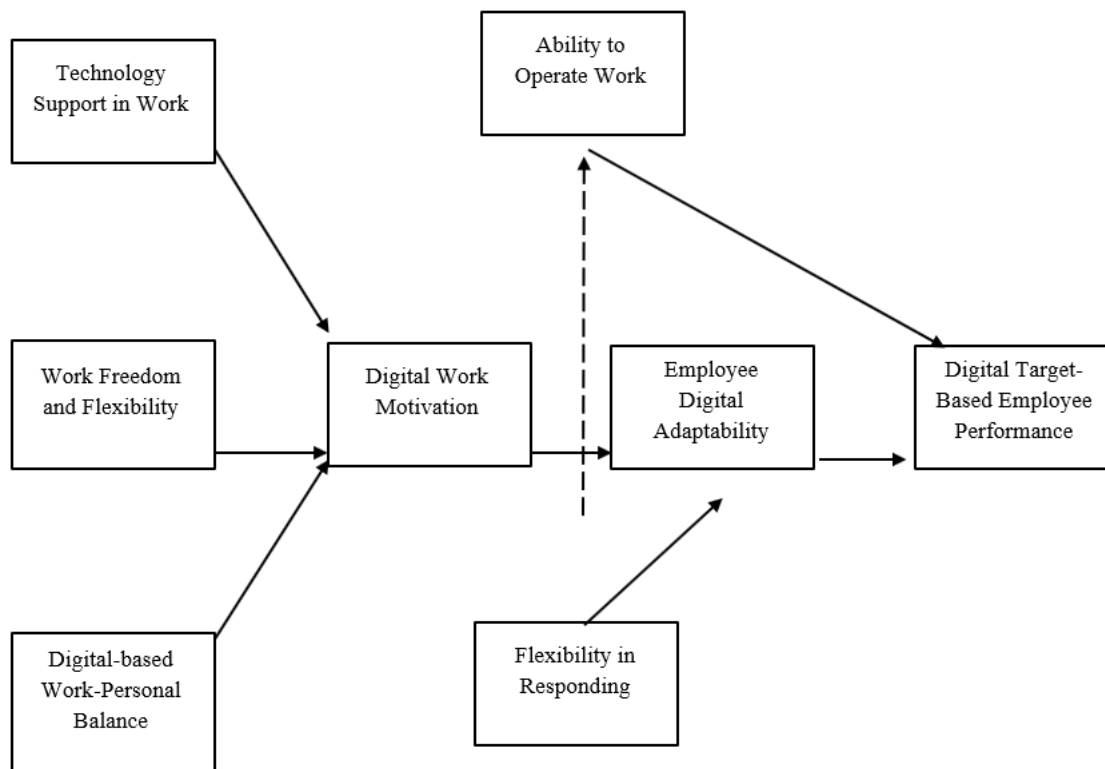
Technology Support in Work

Ability to Operate Work

Work Freedom and Flexibility

Digital Work Motivation

Employee Digital Adaptability

Digital Target-Based Employee Performance

Digital-based Work-Personal Balance

Flexibility in Responding